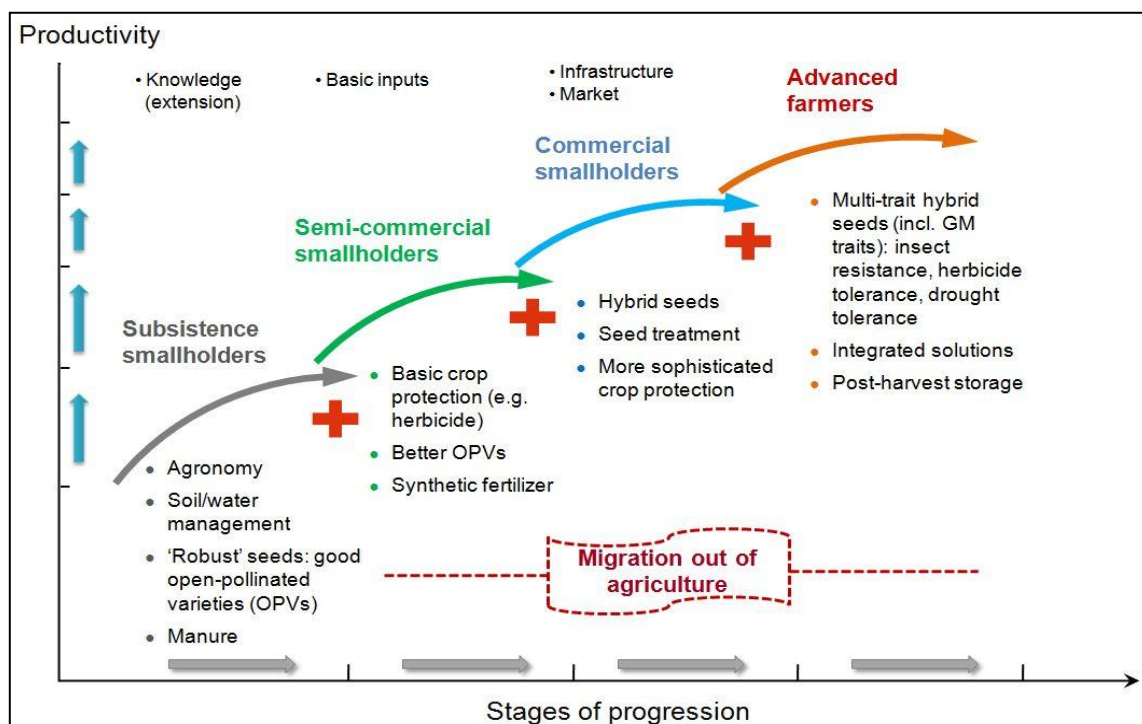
Productivity

• Knowledge (extension)

• Basic inputs

• Infrastructure
• Market

Advanced farmers

Commercial smallholders

Semi-commercial smallholders

Subsistence smallholders

• Multi-trait hybrid seeds (incl. GM traits): insect resistance, herbicide tolerance, drought tolerance
• Integrated solutions
• Post-harvest storage

• Hybrid seeds
• Seed treatment
• More sophisticated crop protection

• Basic crop protection (e.g. herbicide)
• Better OPVs
• Synthetic fertilizer

• Agronomy
• Soil/water management
• 'Robust' seeds: good open-pollinated varieties (OPVs)
• Manure

Migration out of agriculture

Stages of progression